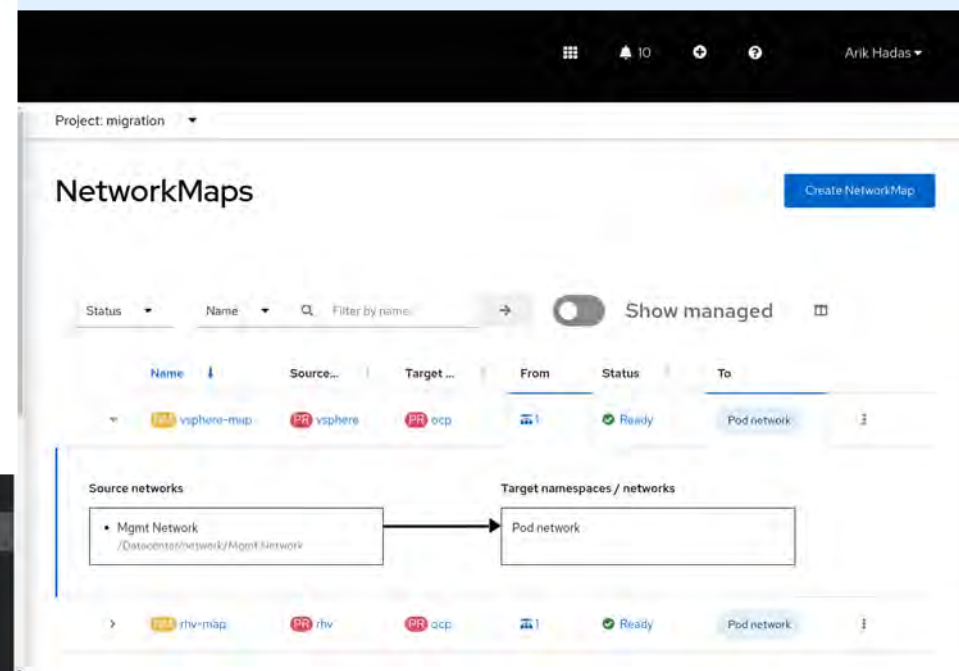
10 Arik Hadas

Project: migration

NetworkMaps

Create NetworkMap

Status Name Filter by name Show managed

| Name | Source... | Target ... | From | Status | To |
|---|---|---|---|---|---|
| NM vsphere-map | PR vsphere | PR ocp | 1 | Ready | Pod network |

Source networks

• Mgmt Network
/Datacenter/network/Mgmt Network

Target namespaces / networks

Pod network

| NM rhv-map | PR rhv | PR ocp | 1 | Ready | Pod network |
|---|---|---|---|---|---|